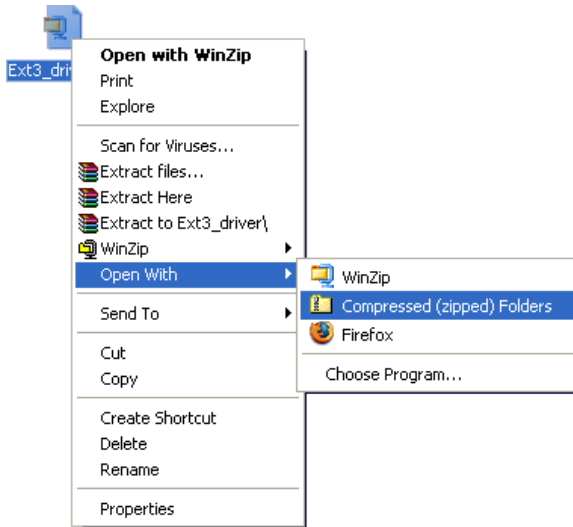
Ext3_driv

Open with WinZip
Print
Explore

Scan for Viruses...
Extract files...
Extract Here
Extract to Ext3_driver\
WinZip
Open With

Send To

Cut
Copy

Create Shortcut
Delete
Rename

Properties

WinZip
Compressed (zipped) Folders
Firefox

Choose Program...